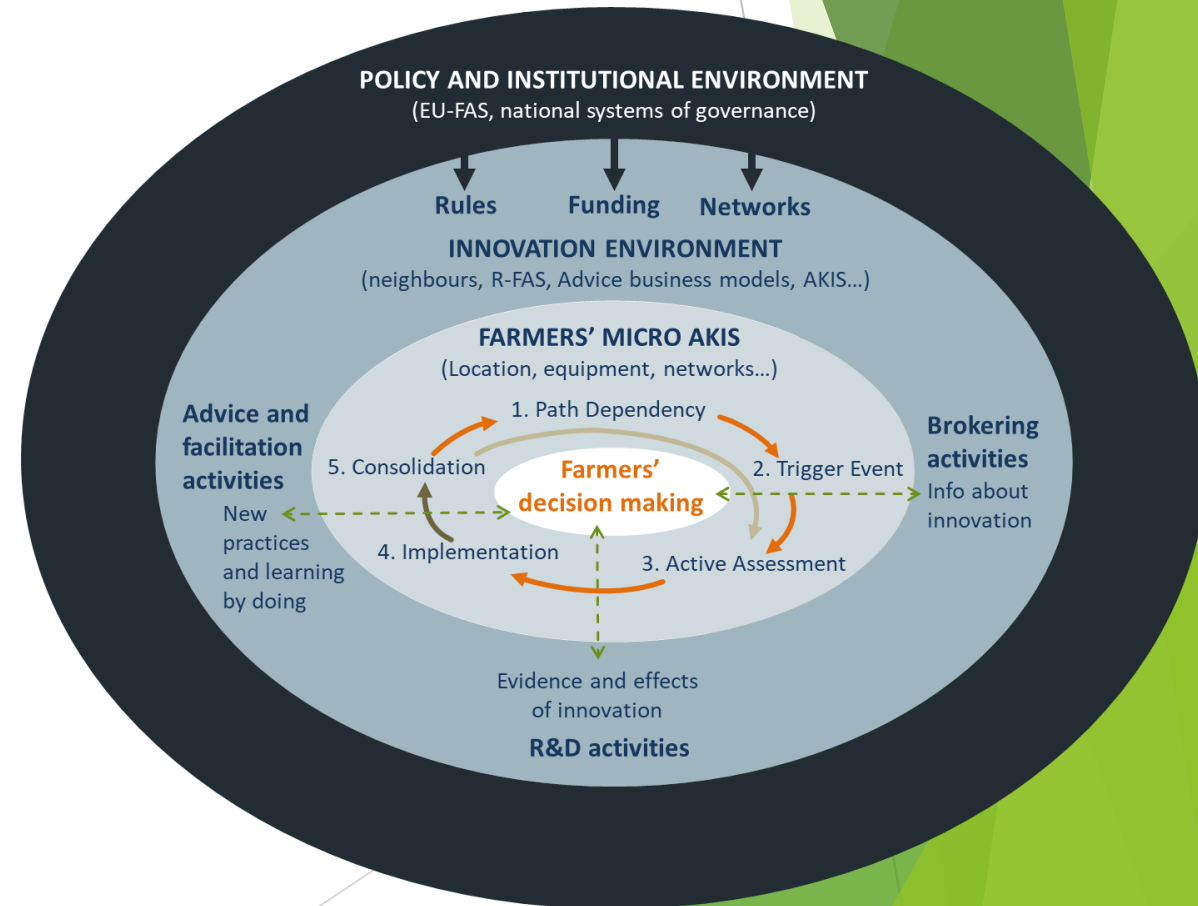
POLICY AND INSTITUTIONAL ENVIRONMENT
(EU-FAS, national systems of governance)

Rules
Funding
Networks

INNOVATION ENVIRONMENT
(neighbours, R-FAS, Advice business models, AKIS…)

FARMERS' MICRO AKIS
(Location, equipment, networks…)

Advice and facilitation activities

1. Path Dependency

Brokering activities

5. Consolidation

Farmers' decision making

2. Trigger Event

Info about innovation

New practices and learning by doing

4. Implementation

3. Active Assessment

Evidence and effects of innovation

R&D activities